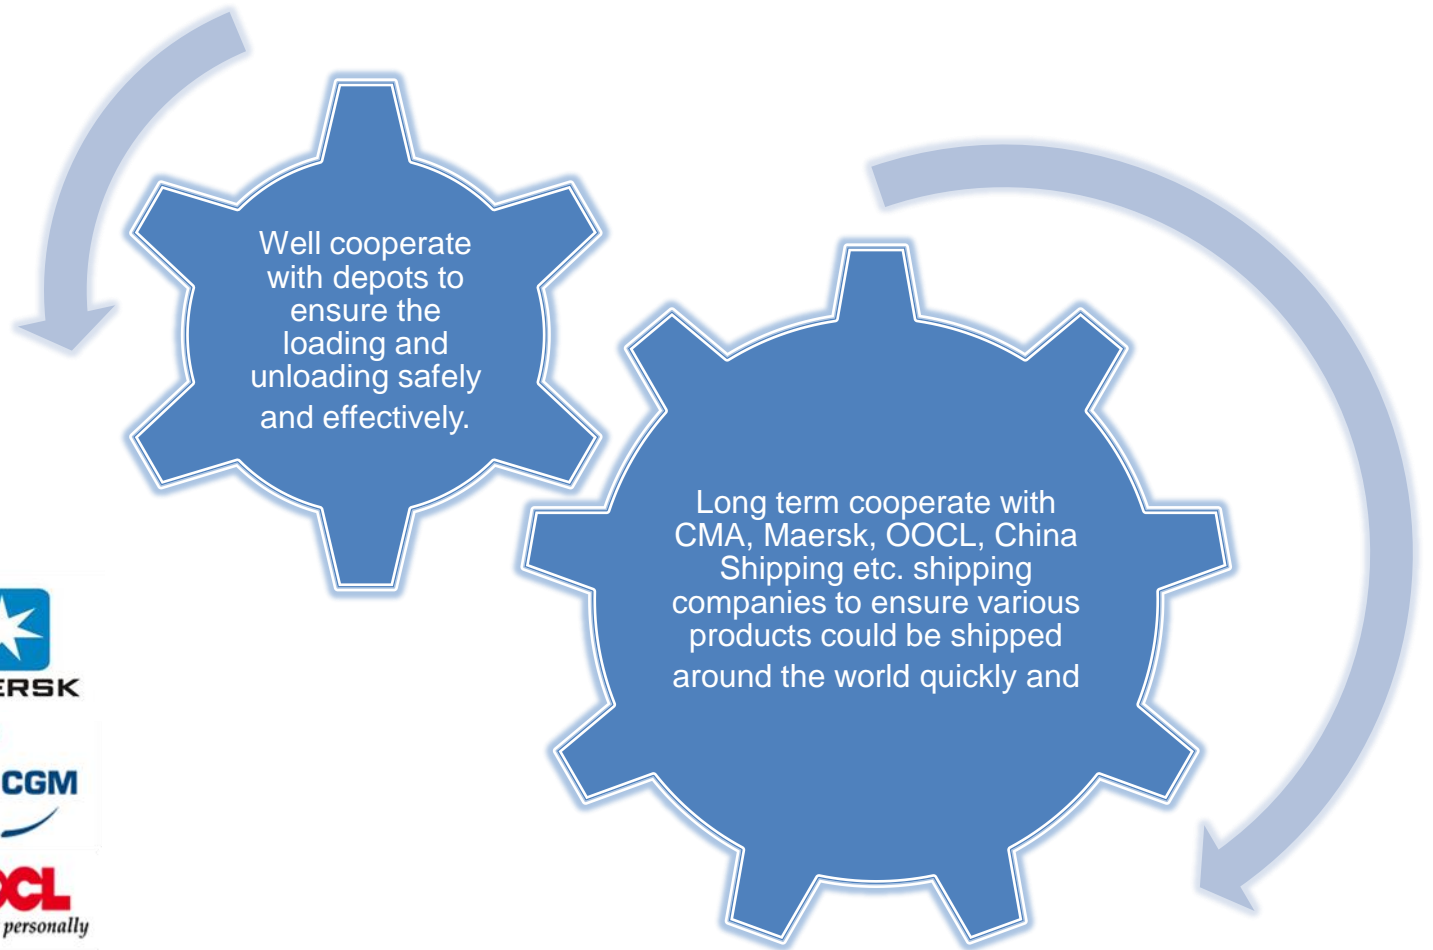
Well cooperate with depots to ensure the loading and unloading safely and effectively.

Long term cooperate with CMA, Maersk, OOCL, China Shipping etc. shipping companies to ensure various products could be shipped around the world quickly and

ERSK

CGM

OCL

personally